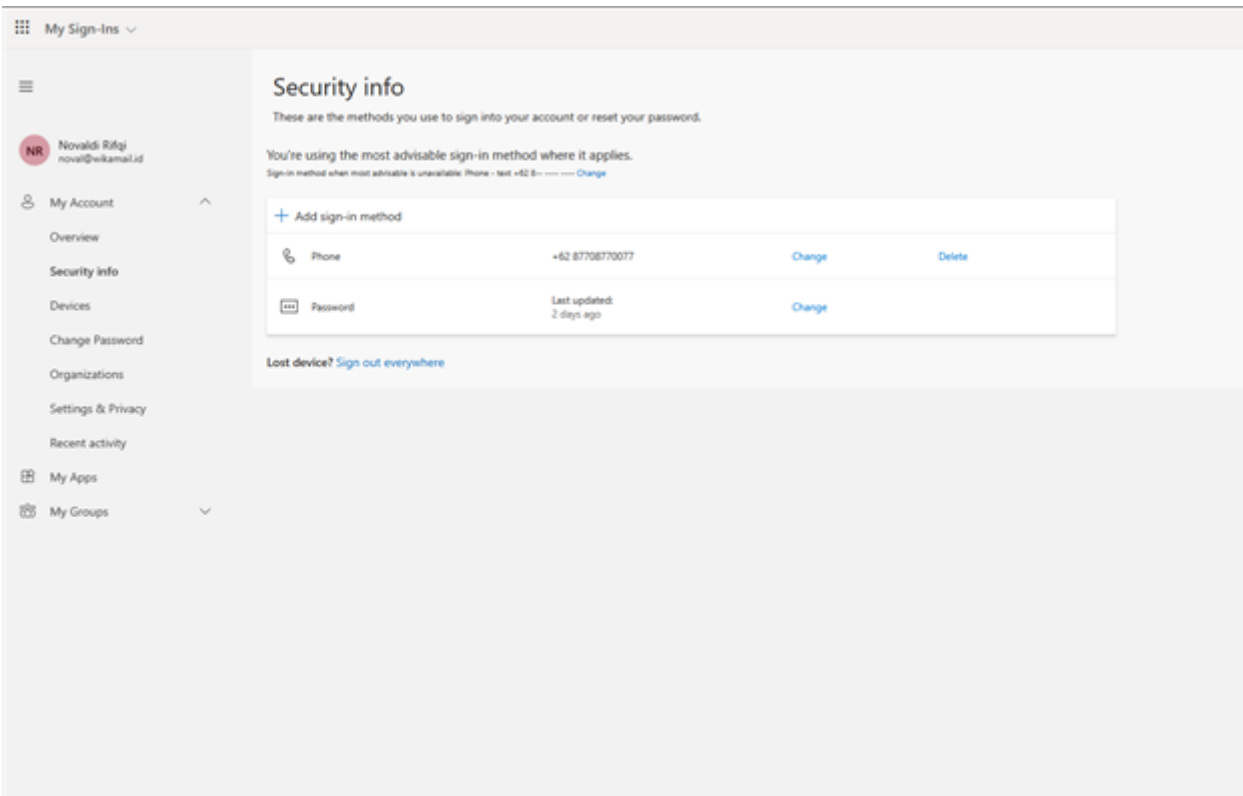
My Sign-Ins

NR Novaldi Rifqi
noval@wikamail.id

My Account
Overview
Security info
Devices
Change Password
Organizations
Settings & Privacy
Recent activity
My Apps
My Groups

Security info
These are the methods you use to sign into your account or reset your password.

You're using the most advisable sign-in method where it applies.
Sign-in method when most advisable is unavailable: Phone - text +62 8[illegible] Change

+ Add sign-in method

| Phone | +62 87708770077 | Change | Delete |
|---|---|---|---|
| Password | Last updated: 2 days ago | Change | |

Lost device? Sign out everywhere